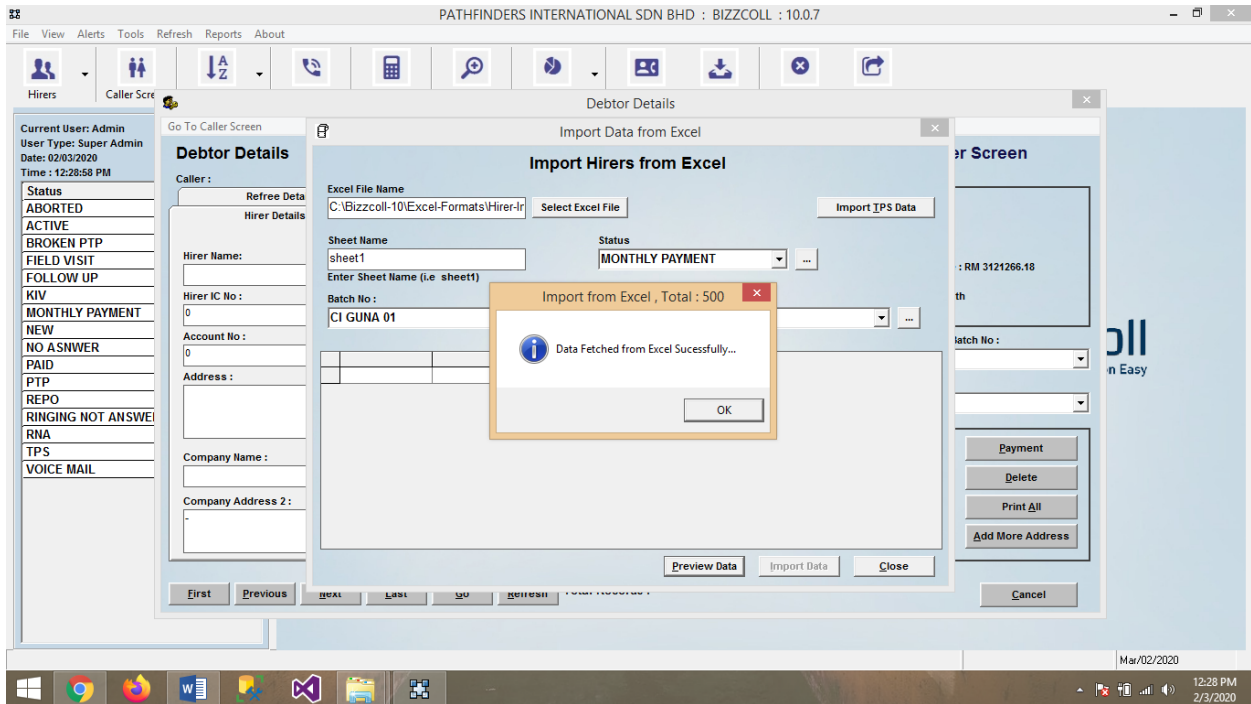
PATHFINDERS INTERNATIONAL SDN BHD : BIZZCOLL : 10.0.7

File View Alerts Tools Refresh Reports About

Hirers
Caller Scre

Debtor Details

Current User: Admin
User Type: Super Admin
Date: 02/03/2020
Time : 12:28:58 PM

| Status |
|---|
| ABORTED |
| ACTIVE |
| BROKEN PTP |
| FIELD VISIT |
| FOLLOW UP |
| KIV |
| MONTHLY PAYMENT |
| NEW |
| NO ASNWER |
| PAID |
| PTP |
| REPO |
| RINGING NOT ANSWE |
| RNA |
| TPS |
| VOICE MAIL |

Go To Caller Screen

Debtor Details

Caller :

Refree Deta

Hirer Details

Hirer Name:

Hirer IC No :

0

Account No :

0

Address :

Company Name :

Company Address 2 :

-

r Screen

: RM 3121266.18

th

Batch No :

oll

n Easy

Payment

Delete

Print All

Add More Address

Cancel

First Previous Next Last Go Refresh Total Records :

Import Data from Excel

Import Hirers from Excel

Excel File Name

C:\Bizzcoll-10\Excel-Formats\Hirer-Ir

Select Excel File

Import TPS Data

Sheet Name

sheet1

Enter Sheet Name (i.e sheet1)

Status

MONTHLY PAYMENT

Batch No :

CI GUNA 01

Preview Data Import Data Close

Import from Excel , Total : 500

Data Fetched from Excel Sucessfully...

OK

Mar/02/2020

12:28 PM
2/3/2020